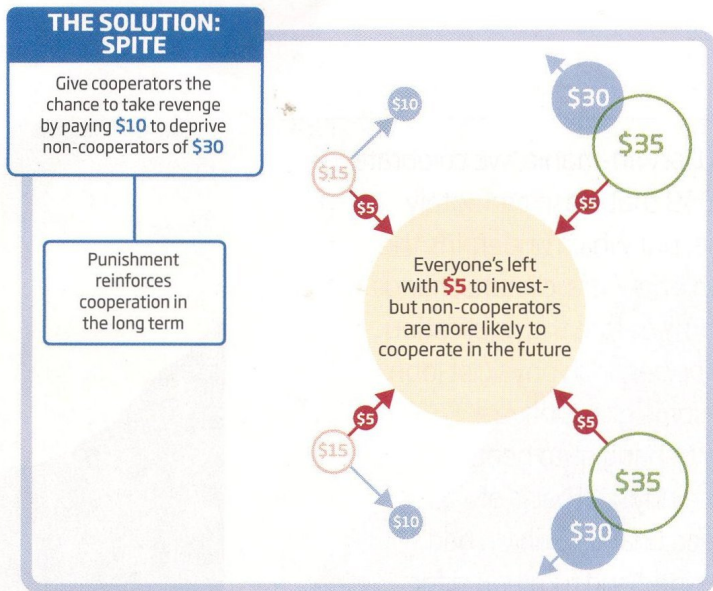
THE SOLUTION: SPITE

Give cooperators the chance to take revenge by paying $10 to deprive non-cooperators of $30

Punishment reinforces cooperation in the long term

$10

$15

$5

$30

$35

$5

Everyone's left with $5 to invest- but non-cooperators are more likely to cooperate in the future

$5

$15

$10

$5

$35

$30